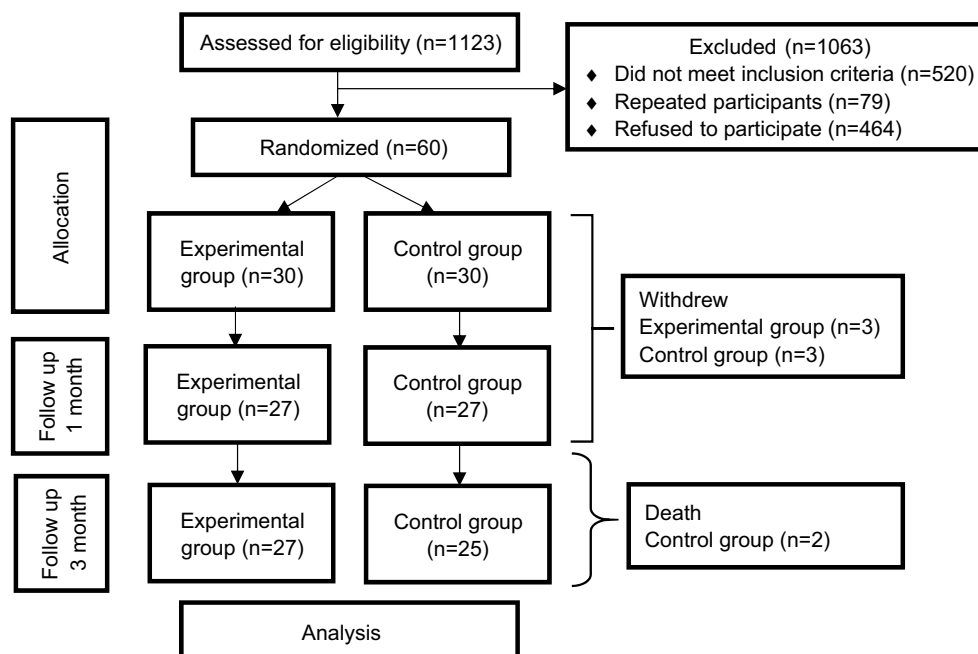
Assessed for eligibility (n=1123)

Excluded (n=1063)
♦ Did not meet inclusion criteria (n=520)
♦ Repeated participants (n=79)
♦ Refused to participate (n=464)

Randomized (n=60)

Allocation

Experimental group (n=30)

Control group (n=30)

Withdrew
Experimental group (n=3)
Control group (n=3)

Follow up 1 month

Experimental group (n=27)

Control group (n=27)

Follow up 3 month

Experimental group (n=27)

Control group (n=25)

Death
Control group (n=2)

Analysis